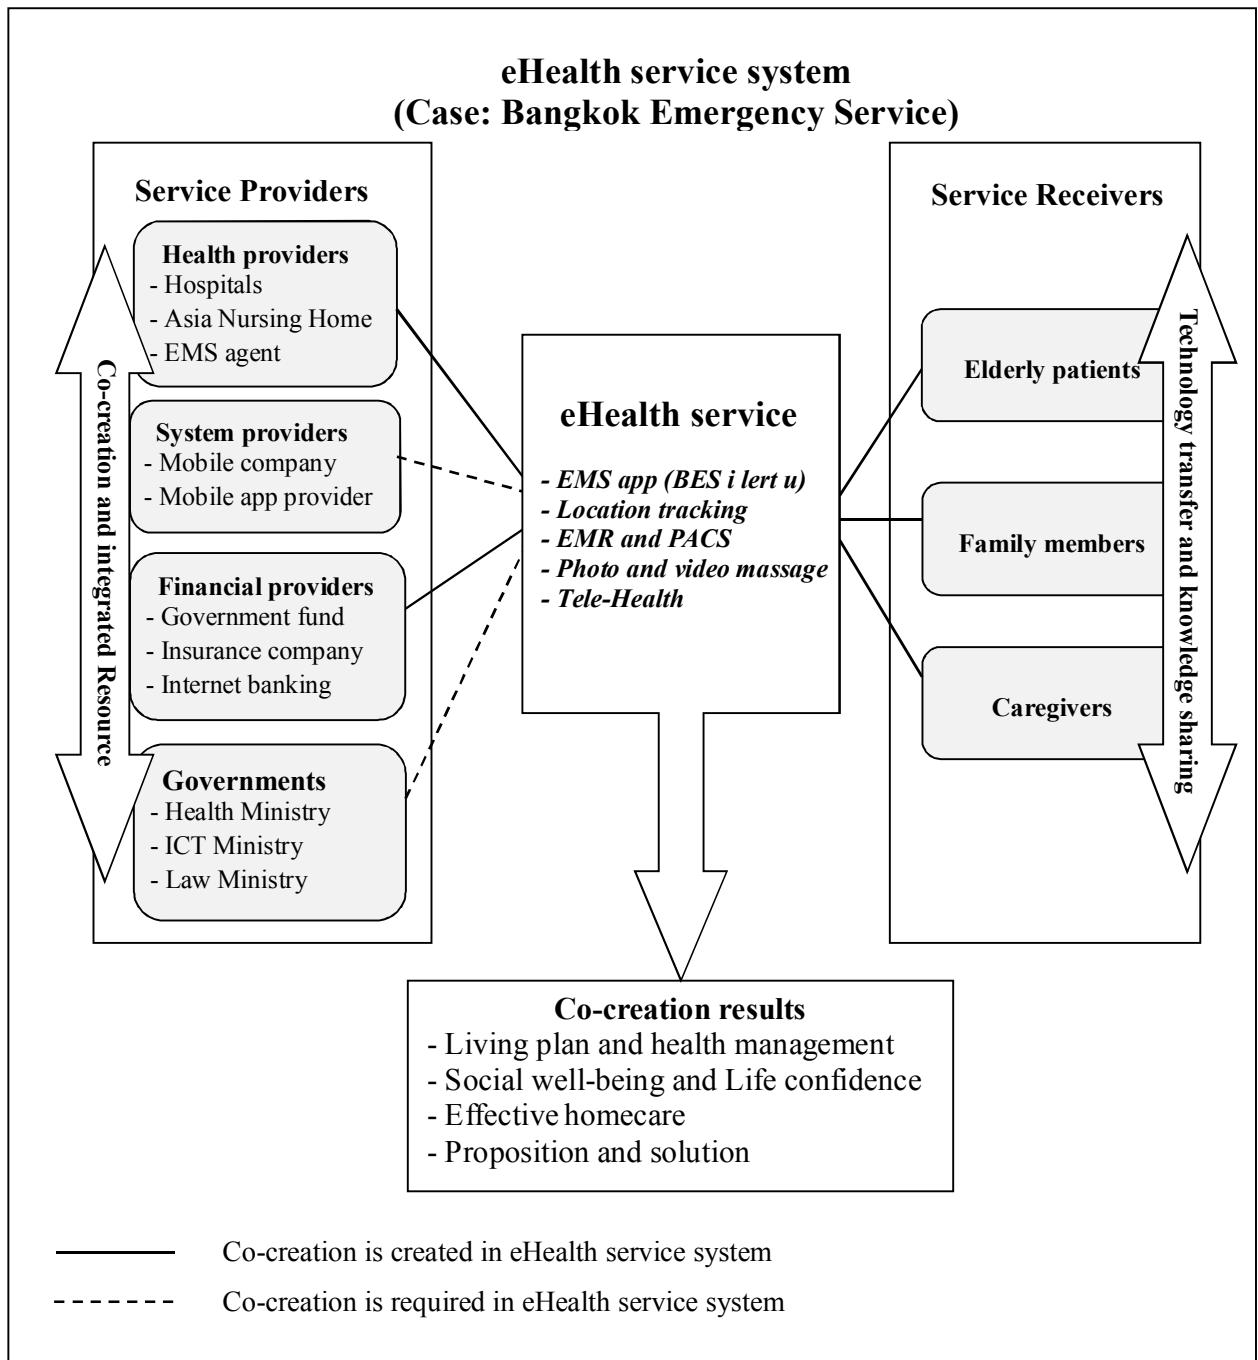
eHealth service system
(Case: Bangkok Emergency Service)

Service Providers

Health providers
- Hospitals
- Asia Nursing Home
- EMS agent

System providers
- Mobile company
- Mobile app provider

Financial providers
- Government fund
- Insurance company
- Internet banking

Governments
- Health Ministry
- ICT Ministry
- Law Ministry

Co-creation and integrated Resource

eHealth service
- EMS app (BES i lert u)
- Location tracking
- EMR and PACS
- Photo and video massage
- Tele-Health

Service Receivers

Elderly patients

Family members

Caregivers

Technology transfer and knowledge sharing

Co-creation results
- Living plan and health management
- Social well-being and Life confidence
- Effective homecare
- Proposition and solution

Co-creation is created in eHealth service system

Co-creation is required in eHealth service system